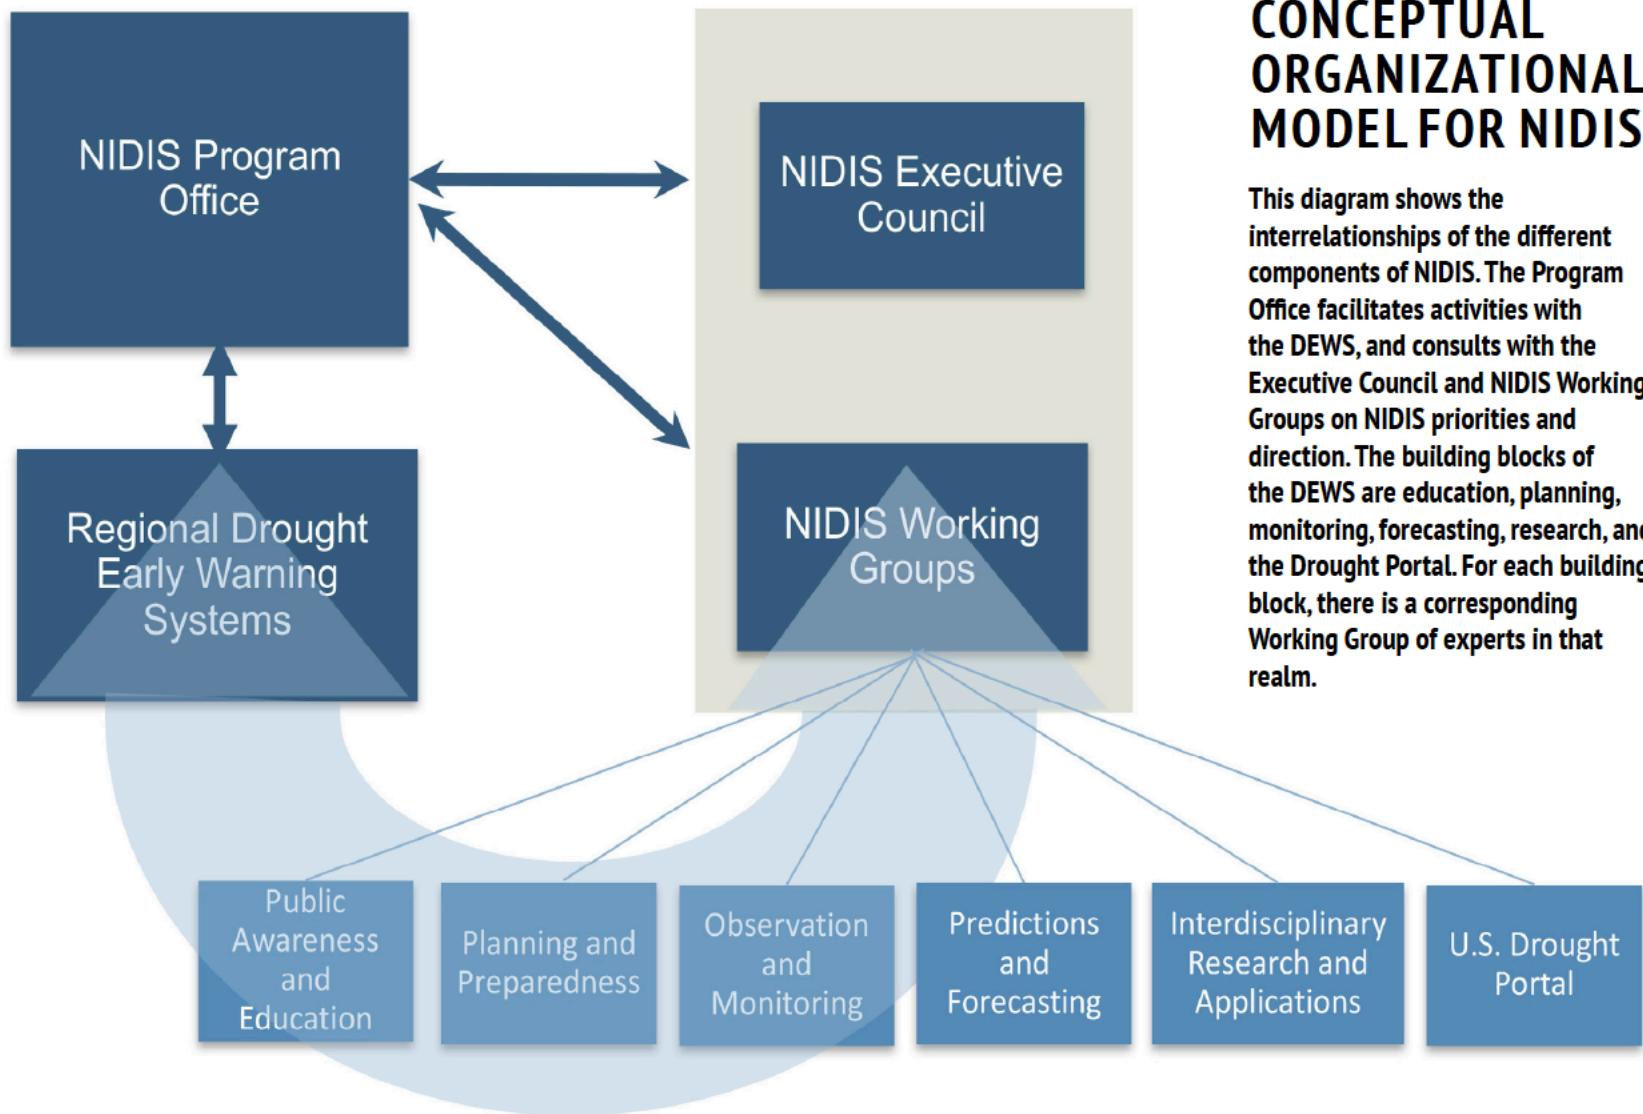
CONCEPTUAL ORGANIZATIONAL MODEL FOR NIDIS

This diagram shows the interrelationships of the different components of NIDIS. The Program Office facilitates activities with the DEWS, and consults with the Executive Council and NIDIS Working Groups on NIDIS priorities and direction. The building blocks of the DEWS are education, planning, monitoring, forecasting, research, and the Drought Portal. For each building block, there is a corresponding Working Group of experts in that realm.

NIDIS Program Office

NIDIS Executive Council

Regional Drought Early Warning Systems

NIDIS Working Groups

Public Awareness and Education

Planning and Preparedness

Observation and Monitoring

Predictions and Forecasting

Interdisciplinary Research and Applications

U.S. Drought Portal